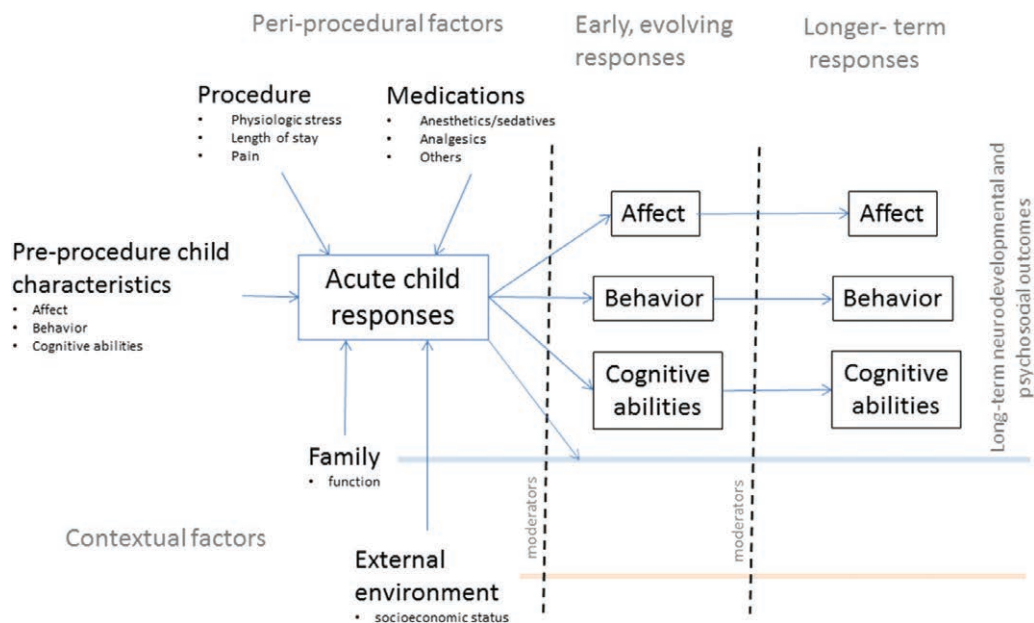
Peri-procedural factors

Early, evolving responses

Longer- term responses

Procedure
- Physiologic stress
- Length of stay
- Pain

Medications
- Anesthetics/sedatives
- Analgesics
- Others

Pre-procedure child characteristics
- Affect
- Behavior
- Cognitive abilities

Acute child responses

Affect

Behavior

Cognitive abilities

Affect

Behavior

Cognitive abilities

Long-term neurodevelopmental and psychosocial outcomes

Family
- function

moderators

moderators

Contextual factors

External environment
- socioeconomic status